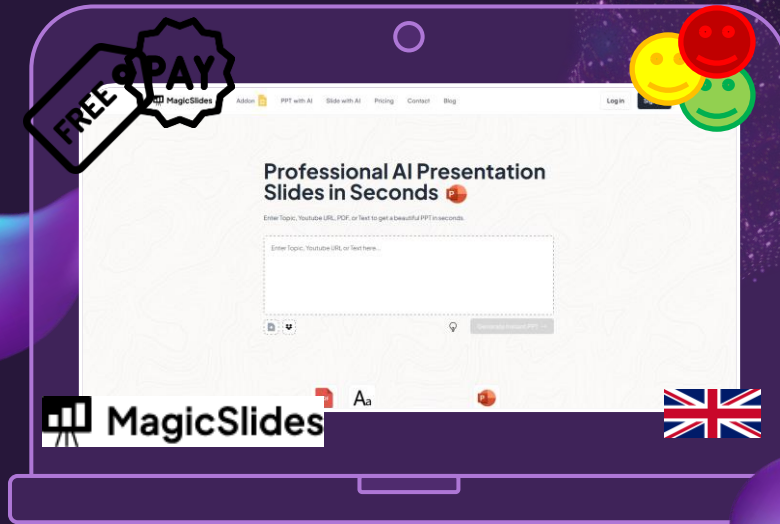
FREE

PAY

MagicSlides Addon PPT with AI Slide with AI Pricing Contact Blog Log in

Professional AI Presentation Slides in Seconds

Enter Topic, Youtube URL, PDF, or Text to get a beautiful PPT in seconds.

Enter Topic, Youtube URL or Text here...

Generate Instant PPT

Aa

MagicSlides